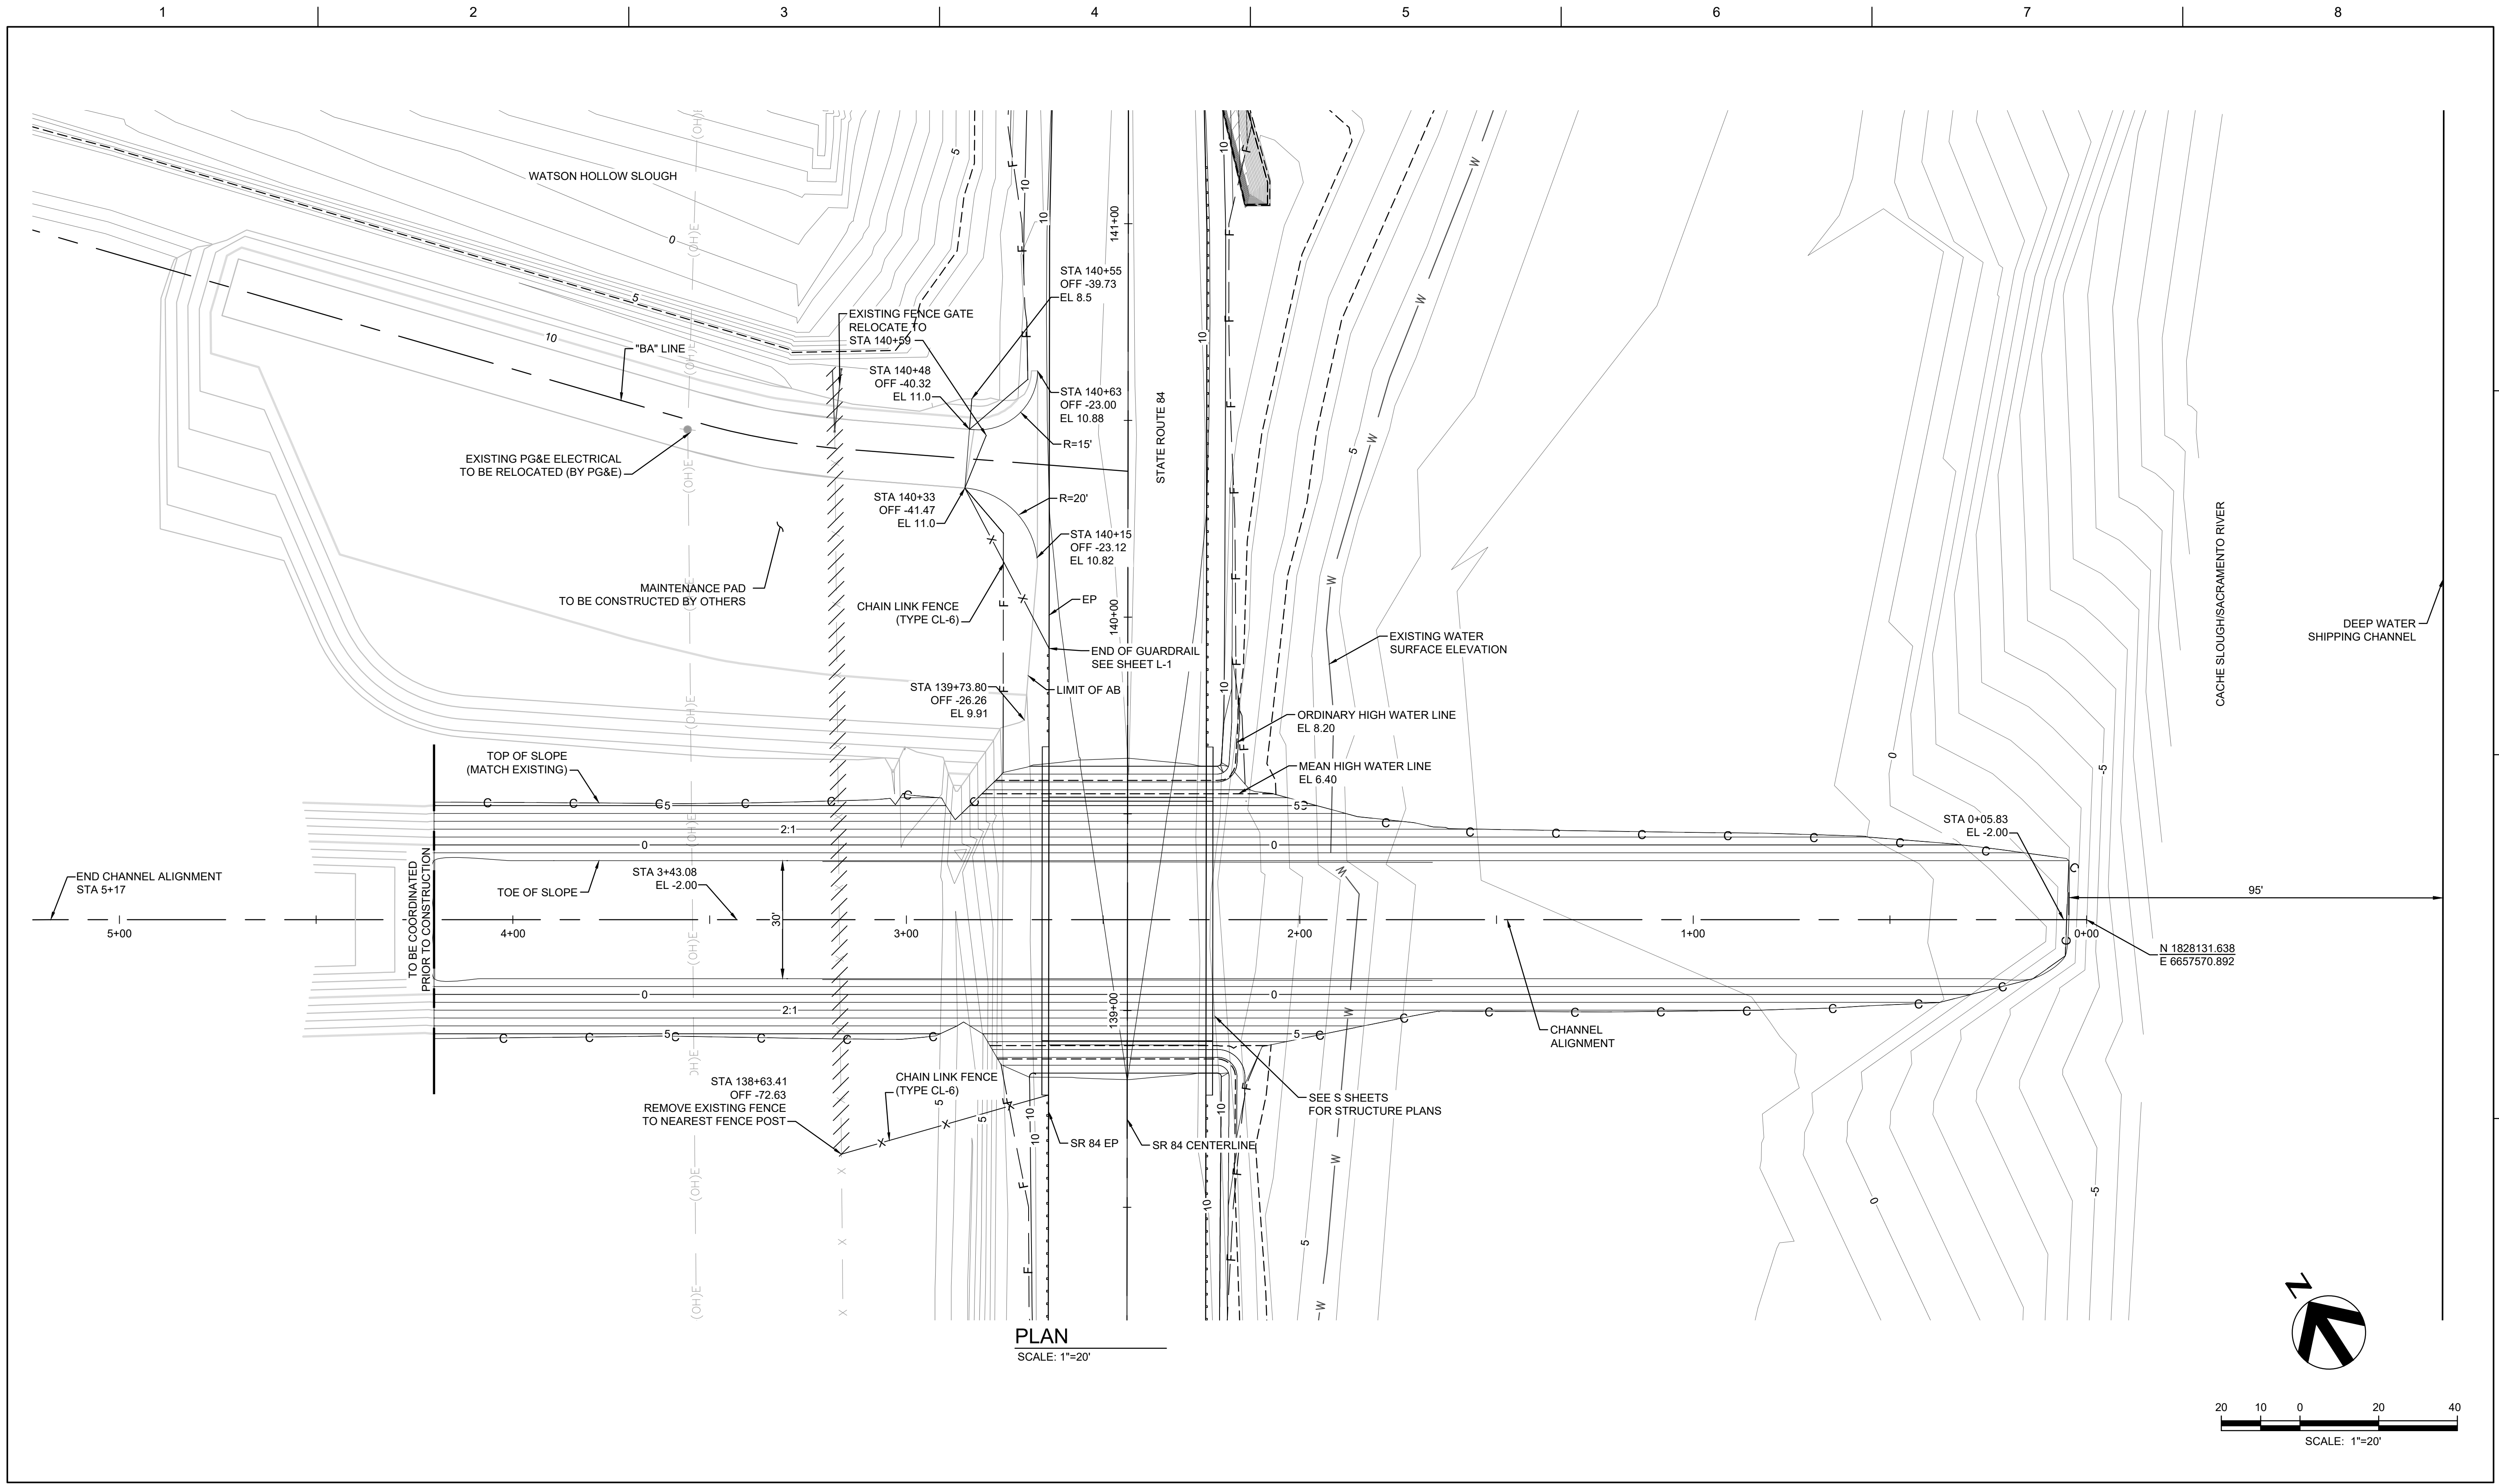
1 2 3 4 5 6 7 8

WATSON HOLLOW SLOUGH

"BA" LINE

EXISTING PG&E ELECTRICAL TO BE RELOCATED (BY PG&E)

MAINTENANCE PAD TO BE CONSTRUCTED BY OTHERS

EXISTING FENCE GATE RELOCATE TO STA 140+59

STA 140+48 OFF -40.32 EL 11.0

STA 140+55 OFF -39.73 EL 8.5

STA 140+63 OFF -23.00 EL 10.88

R=15'

R=20'

STA 140+33 OFF -41.47 EL 11.0

STA 140+15 OFF -23.12 EL 10.82

CHAIN LINK FENCE (TYPE CL-6)

EP

END OF GUARDRAIL SEE SHEET L-1

STA 139+73.80 OFF -26.26 EL 9.91

LIMIT OF AB

STATE ROUTE 84

141+00

140+00

139+00

EXISTING WATER SURFACE ELEVATION

ORDINARY HIGH WATER LINE EL 8.20

MEAN HIGH WATER LINE EL 6.40

CACHE SLOUGH/SACRAMENTO RIVER

DEEP WATER SHIPPING CHANNEL

TOP OF SLOPE (MATCH EXISTING)

TOE OF SLOPE

END CHANNEL ALIGNMENT STA 5+17

TO BE COORDINATED PRIOR TO CONSTRUCTION

STA 3+43.08 EL -2.00

30'

2:1

5+00 4+00 3+00 2+00 1+00 0+00

STA 0+05.83 EL -2.00

95'

N 1828131.638 E 6657570.892

CHANNEL ALIGNMENT

SEE S SHEETS FOR STRUCTURE PLANS

STA 138+63.41 OFF -72.63 REMOVE EXISTING FENCE TO NEAREST FENCE POST

CHAIN LINK FENCE (TYPE CL-6)

SR 84 EP

SR 84 CENTERLINE

PLAN
SCALE: 1"=20'

N

20 10 0 20 40
SCALE: 1"=20'